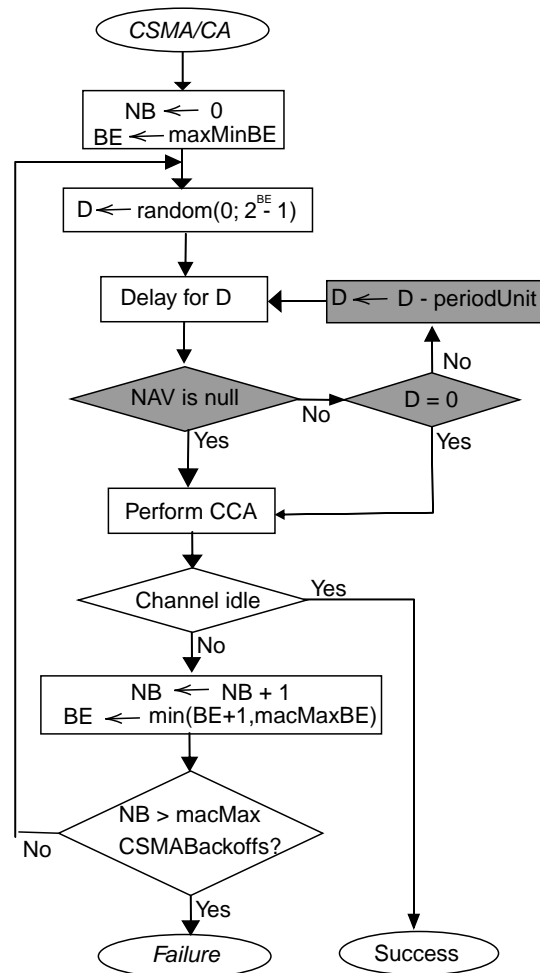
CSMA/CA

NB $\leftarrow$ 0
BE $\leftarrow$ maxMinBE

D $\leftarrow$ random(0; $2^{BE}$- 1)

Delay for D

D $\leftarrow$ D - periodUnit

No

NAV is null

No

D = 0

Yes

Yes

Perform CCA

Channel idle

Yes

No

NB $\leftarrow$ NB + 1
BE $\leftarrow$ min(BE+1,macMaxBE)

NB > macMax CSMABackoffs?

No

Yes

Failure

Success